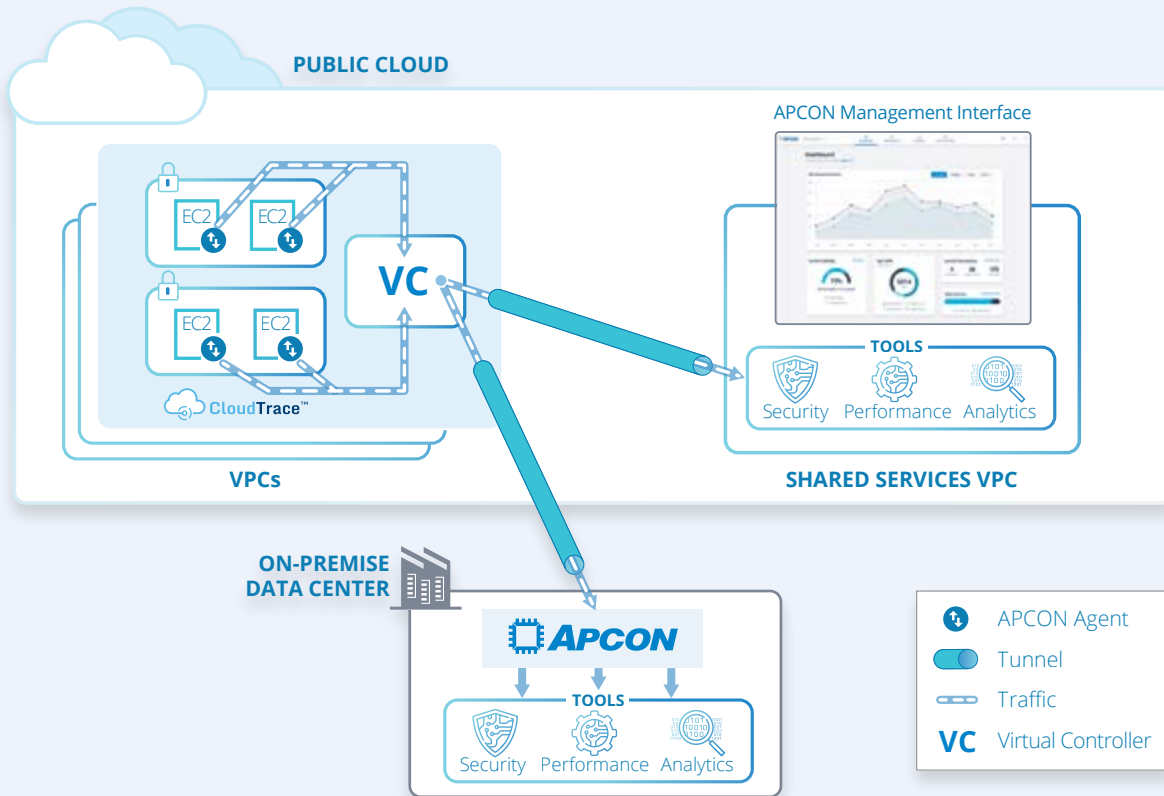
PUBLIC CLOUD

APCON Management Interface

EC2
EC2
EC2
EC2

VC

CloudTrace™

TOOLS
Security Performance Analytics

VPCs

SHARED SERVICES VPC

ON-PREMISE DATA CENTER

APCON

TOOLS
Security Performance Analytics

APCON Agent
Tunnel
Traffic
VC Virtual Controller